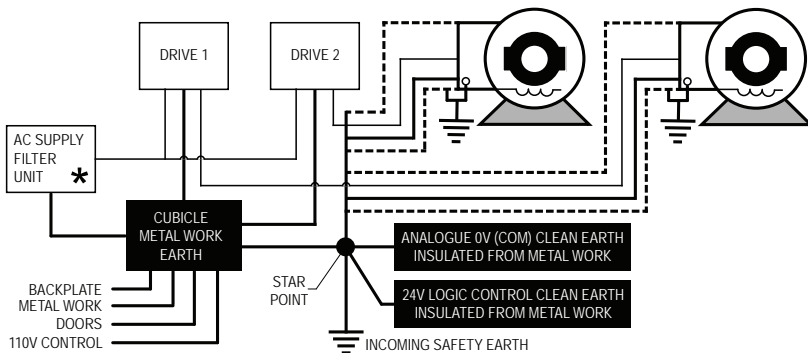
DRIVE 1

DRIVE 2

AC SUPPLY FILTER UNIT *

CUBICLE METAL WORK EARTH

BACKPLATE
METAL WORK
DOORS
110V CONTROL

STAR POINT

ANALOGUE 0V (COM) CLEAN EARTH INSULATED FROM METAL WORK

24V LOGIC CONTROL CLEAN EARTH INSULATED FROM METAL WORK

INCOMING SAFETY EARTH